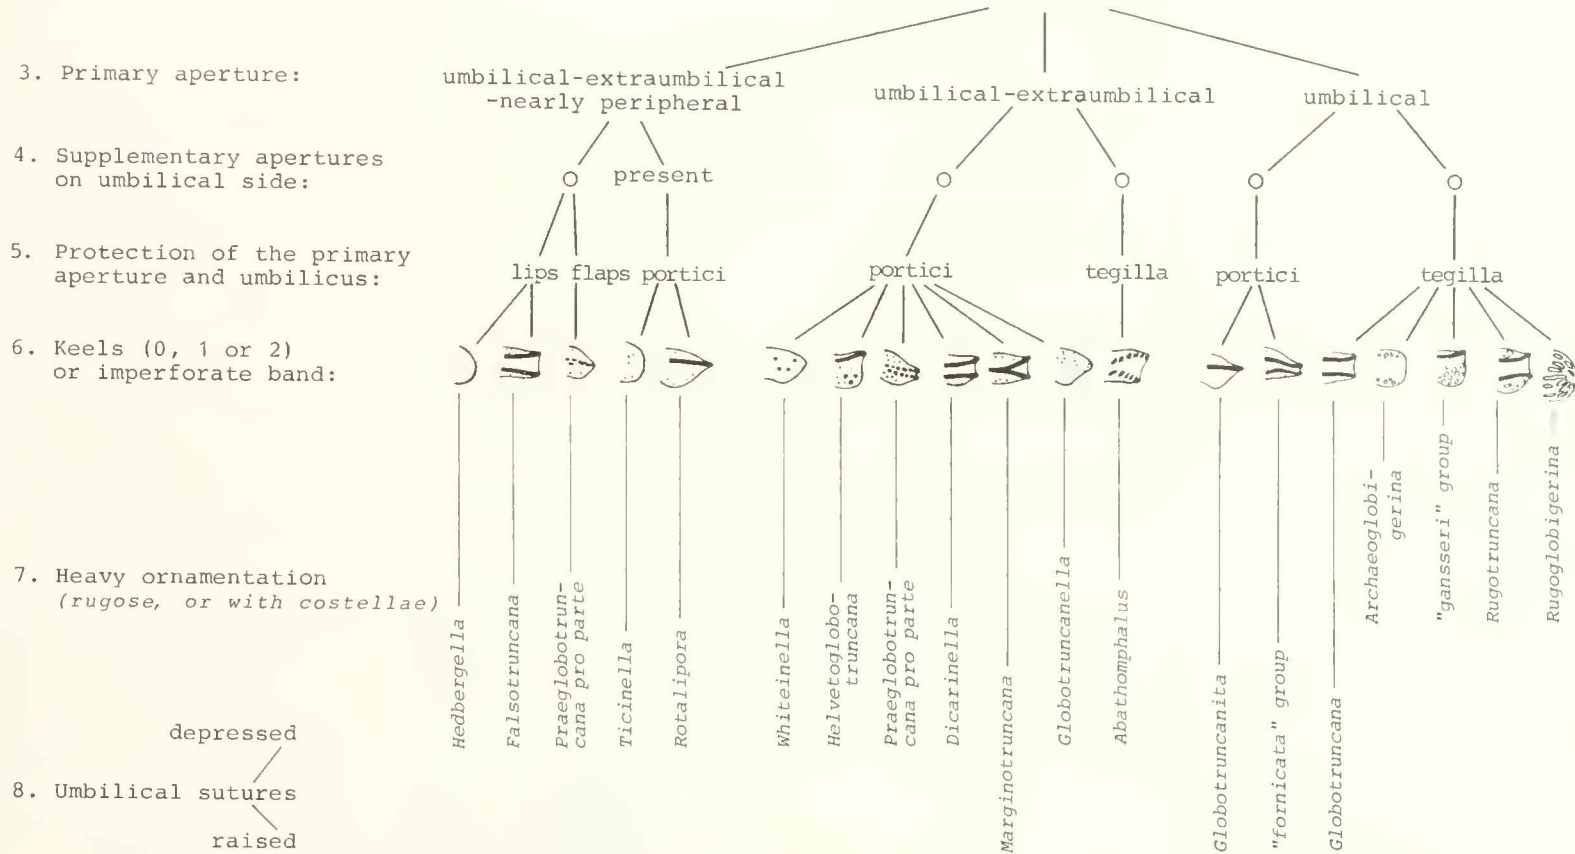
3. Primary aperture:

4. Supplementary apertures on umbilical side:

5. Protection of the primary aperture and umbilicus:

6. Keels (0, 1 or 2) or imperforate band:

7. Heavy ornamentation (rugose, or with costellae)

depressed

8. Umbilical sutures

raised

umbilical-extraumbilical -nearly peripheral

umbilical-extraumbilical

umbilical

o present

o

o

o

o

lips flaps portici

portici

tegilla

portici

tegilla

Hedbergella

Falsotruncana

Praeglobotruncana pro parte

Ticinella

Rotalipora

Whiteinella

Helvetoglobotruncana

Praeglobotruncana pro parte

Dicarinella

Marginotruncana

Globotruncanella

Abathomphalus

Globotruncanita

"fornicata" group

Globotruncana

Archaeoglobigerina

"gansseri" group

Rugotruncana

Rugoglobigerina